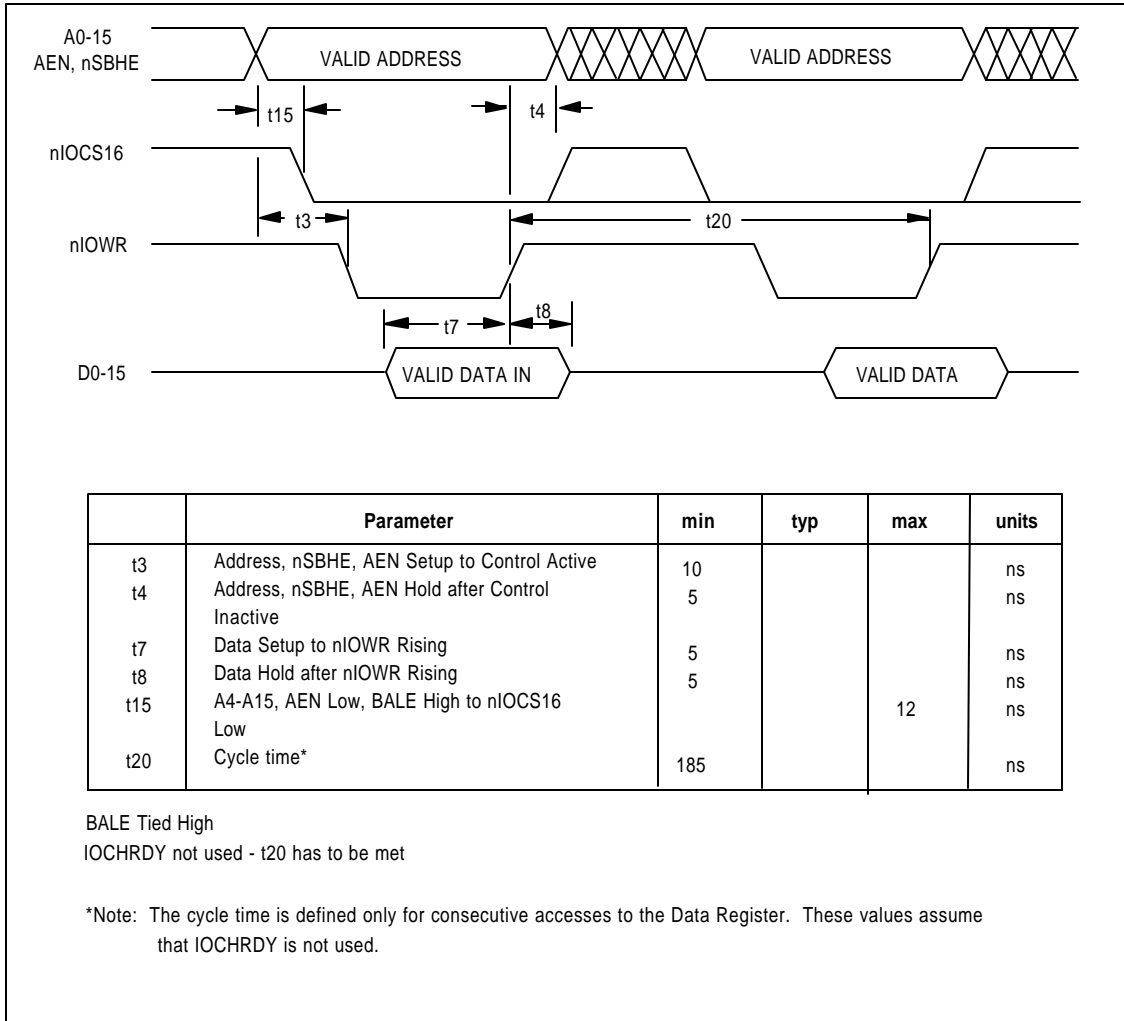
A0-15
AEN, nSBHE

VALID ADDRESS

VALID ADDRESS

t15

t4

nIOCS16

t3

t20

nIOWR

t7

t8

D0-15

VALID DATA IN

VALID DATA

| | Parameter | min | typ | max | units |
|---|---|---|---|---|---|
| t3 | Address, nSBHE, AEN Setup to Control Active | 10 | | | ns |
| t4 | Address, nSBHE, AEN Hold after Control Inactive | 5 | | | ns |
| t7 | Data Setup to nIOWR Rising | 5 | | | ns |
| t8 | Data Hold after nIOWR Rising | 5 | | | ns |
| t15 | A4-A15, AEN Low, BALE High to nIOCS16 Low | | | 12 | ns |
| t20 | Cycle time* | 185 | | | ns |

BALE Tied High
IOCHRDY not used - t20 has to be met

*Note: The cycle time is defined only for consecutive accesses to the Data Register. These values assume that IOCHRDY is not used.